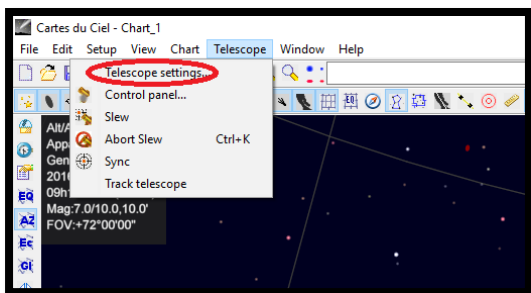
Cartes du Ciel - Chart_1

File Edit Setup View Chart Telescope Window Help

Telescope settings...
Control panel...
Slew
Abort Slew Ctrl+K
Sync
Track telescope

Alt/A
App
Gen
201
09h

Mag:7.0/10.0,10.0'
FOV:+72°00'00"

EQ
AZ
Ec
Gl